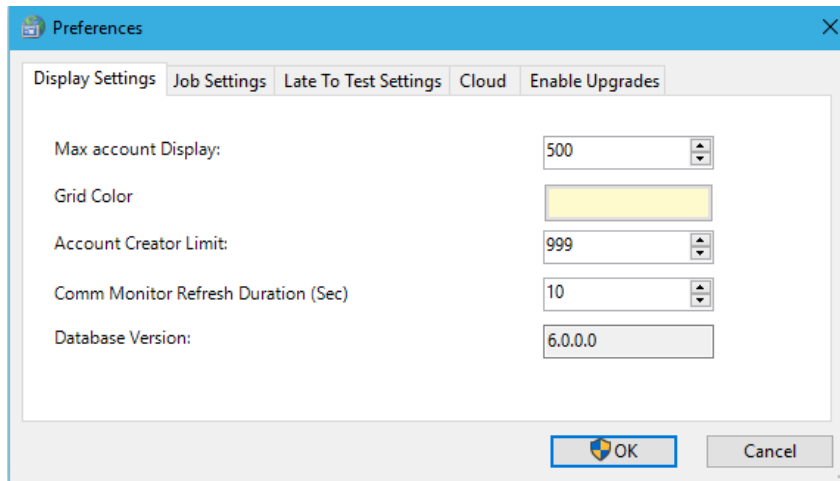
Preferences

Display Settings | Job Settings | Late To Test Settings | Cloud | Enable Upgrades

Max account Display: 500

Grid Color

Account Creator Limit: 999

Comm Monitor Refresh Duration (Sec) 10

Database Version: 6.0.0.0

OK | Cancel